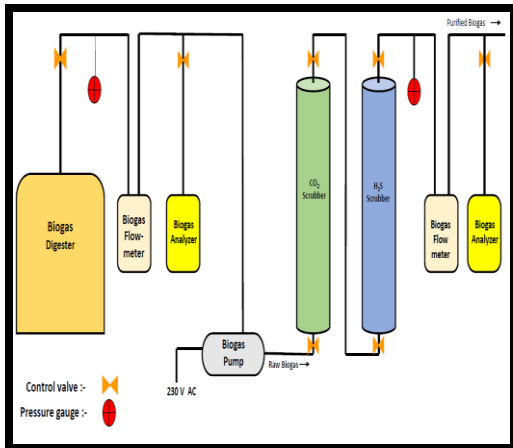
Purified Biogas →

Biogas Digester

Biogas Flow-meter

Biogas Analyzer

$CO_2$ Scrubber

$H_2S$ Scrubber

Biogas Flow meter

Biogas Analyzer

Biogas Pump

Raw Biogas→

230 V AC

Control valve :-

Pressure gauge :-